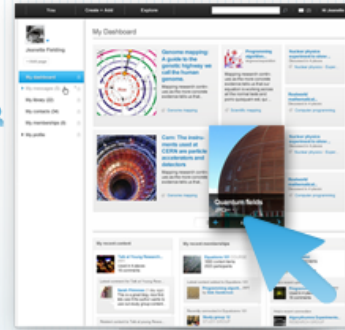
You Create + Add Explore

Jeanette Fielding

My Dashboard

My dashboard

My messages

My likes

My contacts

My memberships

My profile

Genome mapping: A guide to the genetic highway we call the human genome.

Programming algorithm

Nuclear physics

Cern: The instruments used at CERN are particle accelerators and detectors

Quantum fields

My recent content

My recent memberships

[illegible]